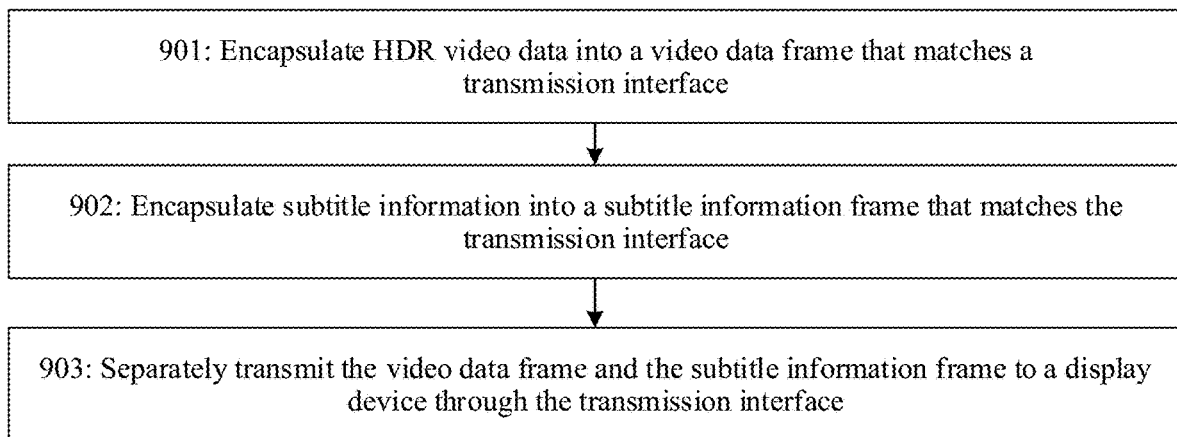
901: Encapsulate HDR video data into a video data frame that matches a transmission interface

902: Encapsulate subtitle information into a subtitle information frame that matches the transmission interface

903: Separately transmit the video data frame and the subtitle information frame to a display device through the transmission interface